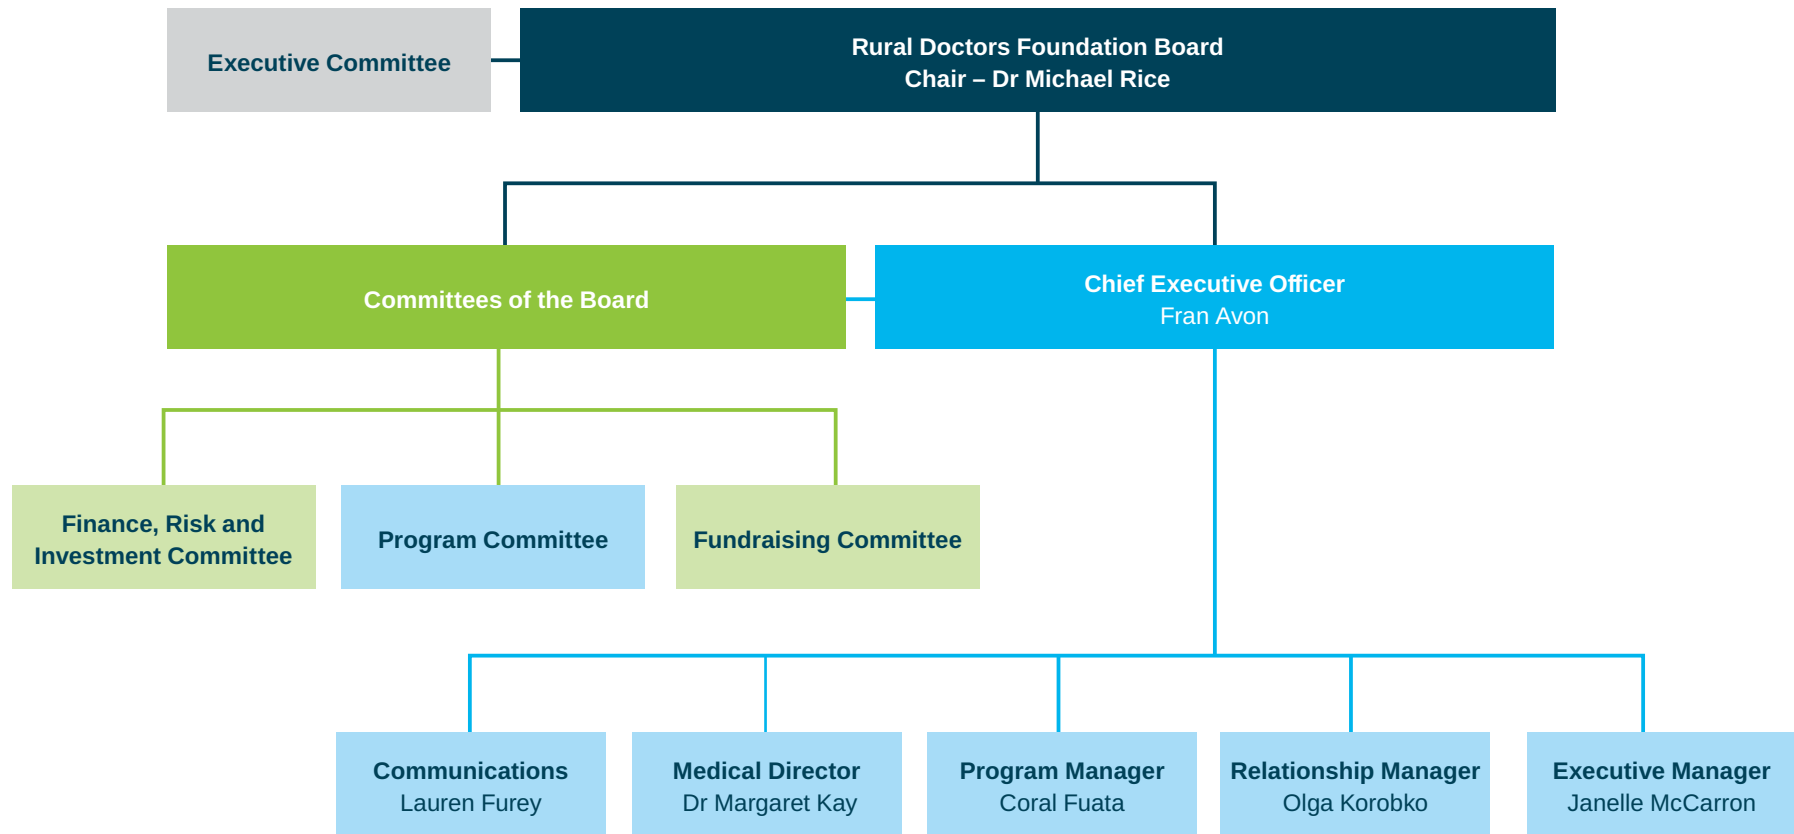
Executive Committee

Rural Doctors Foundation Board
Chair – Dr Michael Rice

Committees of the Board

Chief Executive Officer
Fran Avon

Finance, Risk and Investment Committee

Program Committee

Fundraising Committee

Communications
Lauren Furey

Medical Director
Dr Margaret Kay

Program Manager
Coral Fuata

Relationship Manager
Olga Korobko

Executive Manager
Janelle McCarron